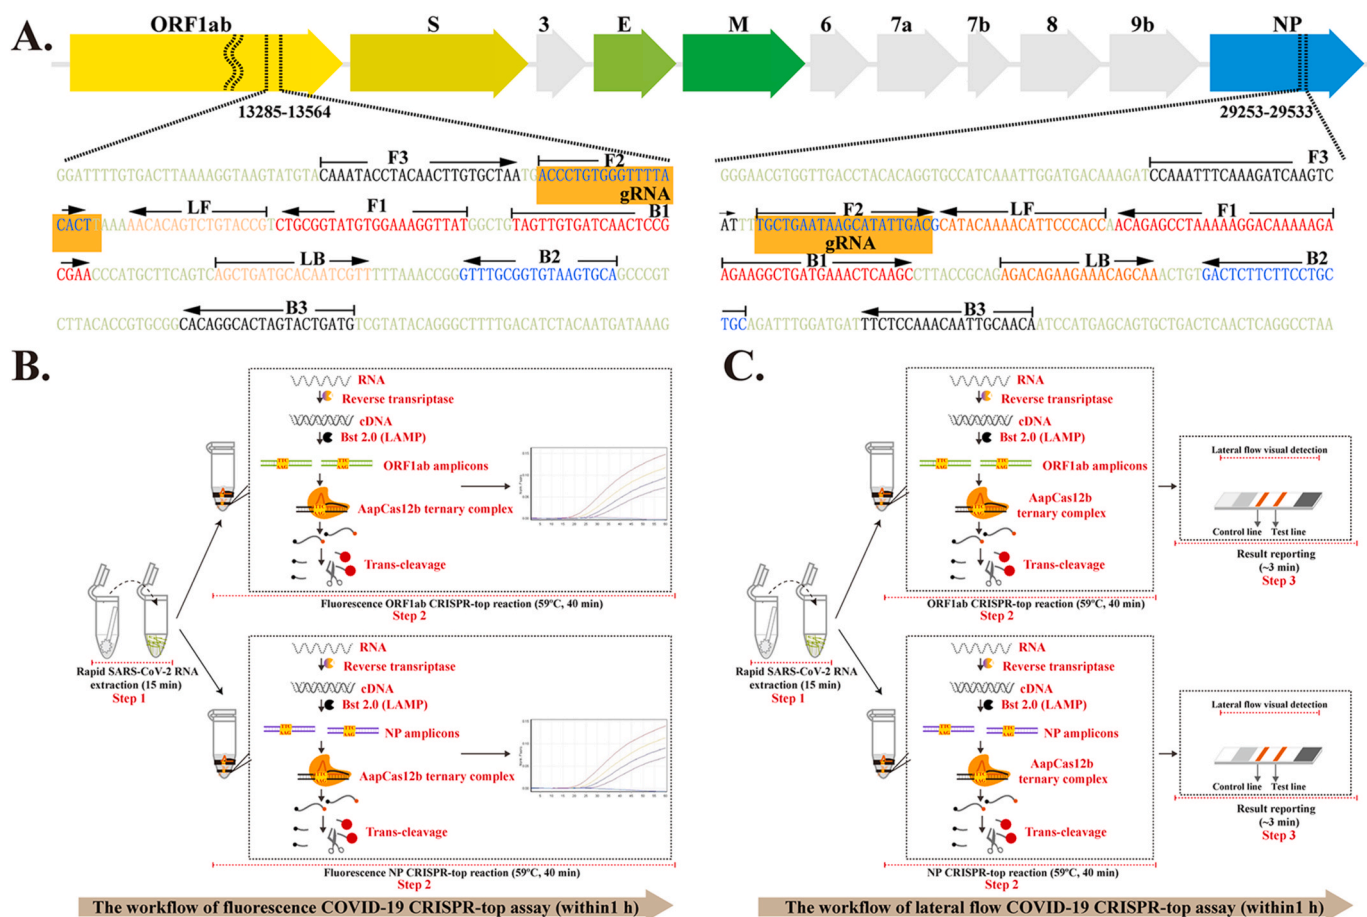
A.

ORF1ab S 3 E M 6 7a 7b 8 9b NP

13285-13564

29253-29533

F3 F2 gRNA

GGATTTTGTGACTTAAAAGGTAAGTATGTACAAATACCTACAACTTGTGCTAATGACCCTGTGGGTTTTA

LF F1 B1

CACTTAAAAACACAGTCTGTACCGTCTGCGGTATGTGGAAAGGTTATGGCTGTAGTTGTGATCAACTCCG

LB B2

CGAACCCATGCTTCAGTCAGCTGATGCACAATCGTTTTTAAACCGGGTTTGCGGTGTAAGTGCAGCCCGT

B3

CTTACACCGTGCGGCACAGGCACTAGTACTGATGTCGTATACAGGGCTTTTGACATCTACAATGATAAAG

F3

GGGAACGTGGTTGACCTACACAGGTGCCATCAAATTGGATGACAAAGATCCAAATTTCAAAGATCAAGTC

F2 LF F1

ATTTTGCTGAATAAGCATATTGACGCATACAAAACATTCCCACCAACAGAGCCTAAAAAGGACAAAAAGA

gRNA

B1 LB B2

AGAAGGCTGATGAAACTCAAGCCTTACCGCAGAGACAGAAGAAACAGCAAACTGTGACTCTTCTTCCTGC

B3

TGCAGATTTGGATGATTTCTCCAAACAATTGCAACAATCCATGAGCAGTGCTGACTCAACTCAGGCCTAA

B.

RNA
Reverse transcriptase
cDNA
Bst 2.0 (LAMP)
ORF1ab amplicons
AapCas12b ternary complex
Trans-cleavage
Fluorescence ORF1ab CRISPR-top reaction (59°C, 40 min)
Step 2

Rapid SARS-CoV-2 RNA extraction (15 min)
Step 1

RNA
Reverse transcriptase
cDNA
Bst 2.0 (LAMP)
NP amplicons
AapCas12b ternary complex
Trans-cleavage
Fluorescence NP CRISPR-top reaction (59°C, 40 min)
Step 2

The workflow of fluorescence COVID-19 CRISPR-top assay (within1 h)

C.

RNA
Reverse transcriptase
cDNA
Bst 2.0 (LAMP)
ORF1ab amplicons
AapCas12b ternary complex
Trans-cleavage
ORF1ab CRISPR-top reaction (59°C, 40 min)
Step 2

Lateral flow visual detection
Control line Test line
Result reporting (~3 min)
Step 3

Rapid SARS-CoV-2 RNA extraction (15 min)
Step 1

RNA
Reverse transcriptase
cDNA
Bst 2.0 (LAMP)
NP amplicons
AapCas12b ternary complex
Trans-cleavage
NP CRISPR-top reaction (59°C, 40 min)
Step 2

Lateral flow visual detection
Control line Test line
Result reporting (~3 min)
Step 3

The workflow of lateral flow COVID-19 CRISPR-top assay (within1 h)